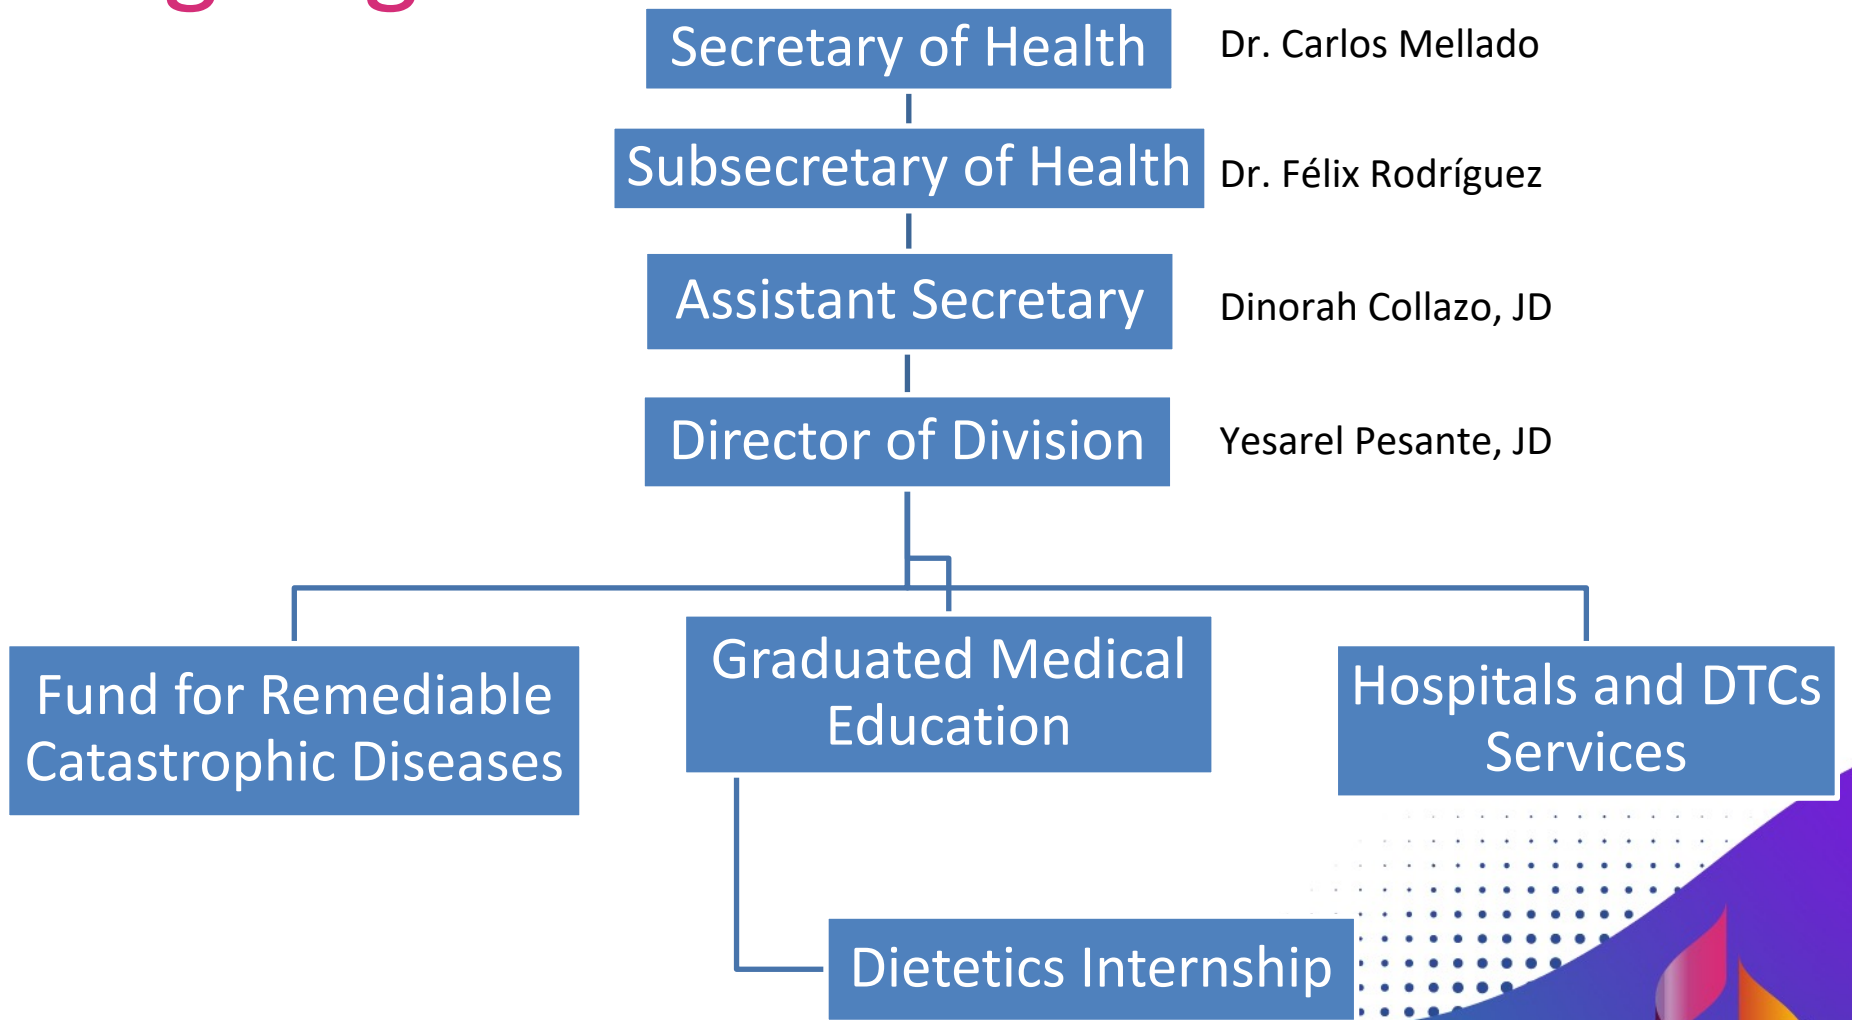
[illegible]

Secretary of Health

Dr. Carlos Mellado

Subsecretary of Health

Dr. Félix Rodríguez

Assistant Secretary

Dinorah Collazo, JD

Director of Division

Yesarel Pesante, JD

Fund for Remediable Catastrophic Diseases

Graduated Medical Education

Hospitals and DTCs Services

Dietetics Internship